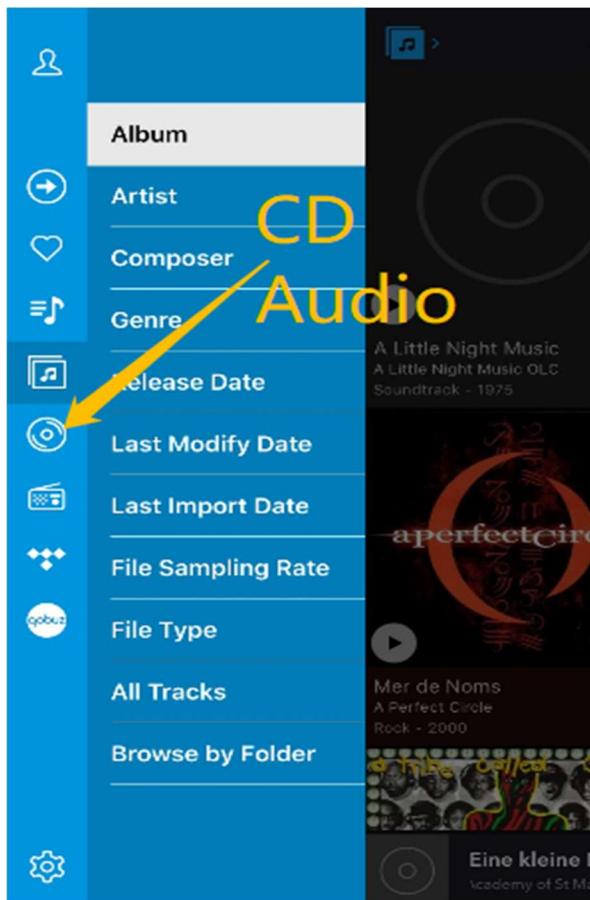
Album
Artist
Composer
Genre
Release Date
Last Modify Date
Last Import Date
File Sampling Rate
File Type
All Tracks
Browse by Folder

CD Audio

qobuz

A Little Night Music
A Little Night Music OLC
Soundtrack - 1975

aperfectcir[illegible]

Mer de Noms
A Perfect Circle
Rock - 2000

a tribe called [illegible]

Eine kleine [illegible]
Academy of St M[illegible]